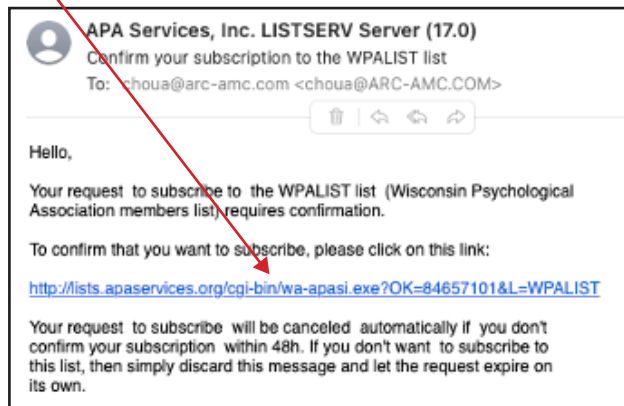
APA Services, Inc. LISTSERV Server (17.0)
Confirm your subscription to the WPALIST list
To: choua@arc-amc.com <choua@ARC-AMC.COM>

Hello,

Your request to subscribe to the WPALIST list (Wisconsin Psychological Association members list) requires confirmation.

To confirm that you want to subscribe, please click on this link:

http://lists.apaservices.org/cgi-bin/wa-apasi.exe?OK=84657101&L=WPALIST

Your request to subscribe will be canceled automatically if you don't confirm your subscription within 48h. If you don't want to subscribe to this list, then simply discard this message and let the request expire on its own.